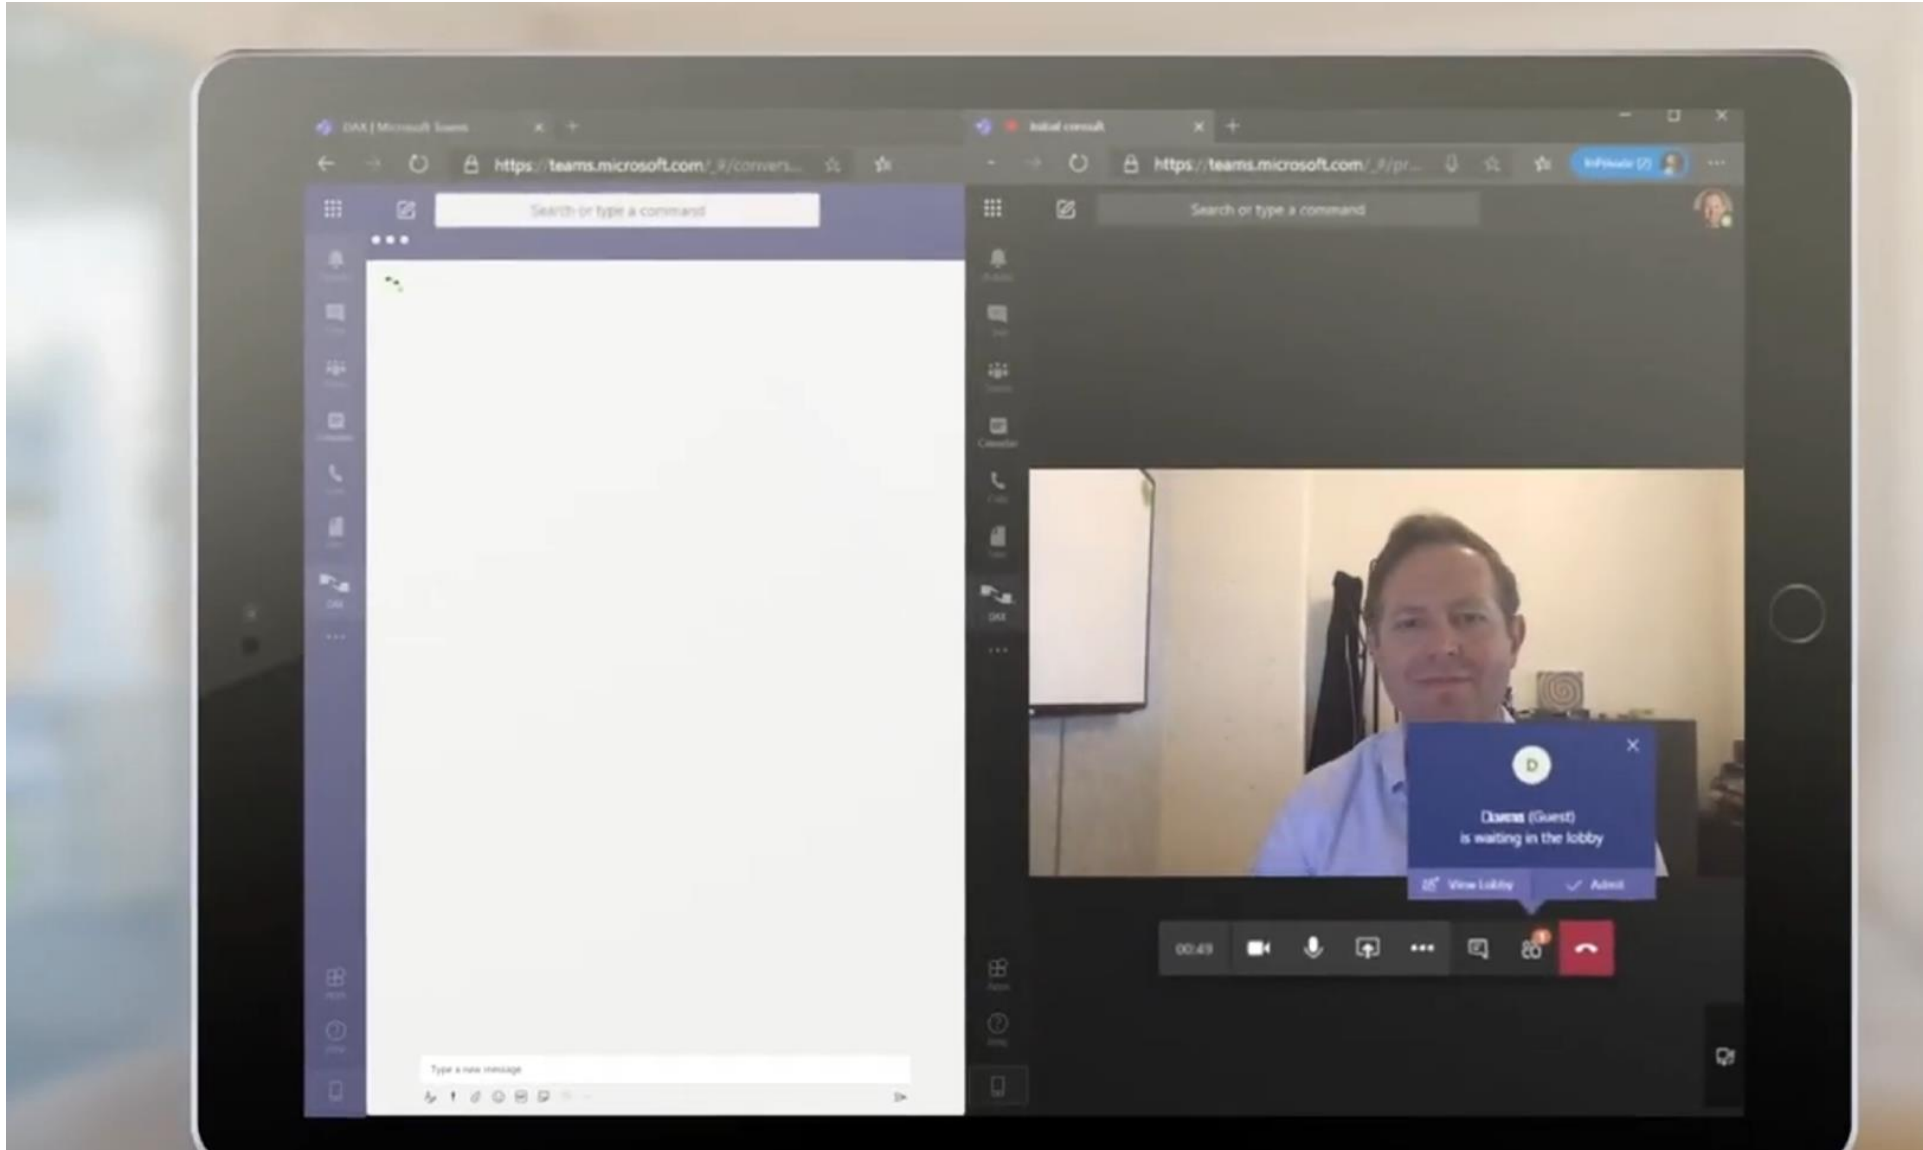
DAX | Microsoft Teams
https://teams.microsoft.com/_#/convers...
Search or type a command
Type a new message

Initial consult
https://teams.microsoft.com/_#/pr...
InPrivate (2)
Search or type a command
Calendar
DAX
D
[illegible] (Guest) is waiting in the lobby
View Lobby
Admit
00:49
1